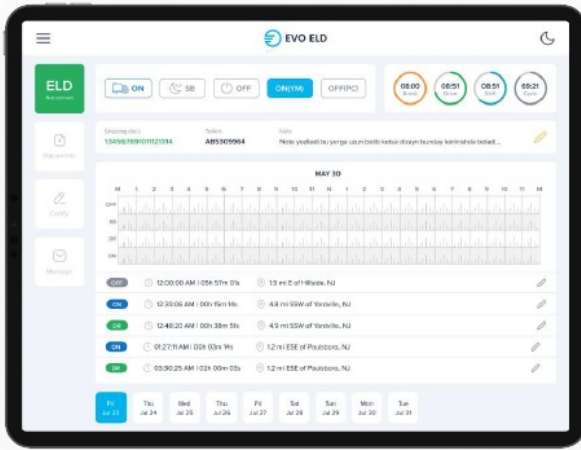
EVO ELD

ELD
Not connect

ON
SB
OFF
ON(YM)
OFF(PC)

08:00
Break

08:51
Drive

08:51
Shift

69:21
Cycle

Documents

Certify

Message

Shipping docs
13456789101121314

Trailers
AB5309964

Note
Nista yazilsadi bu yerga uzun bolib ketsa shuyin bunday korinishda boladi...

MAY 30

M 1 2 3 4 5 6 7 8 9 10 11 M 1 2 3 4 5 6 7 8 9 10 11 M

OFF
SB
DR
ON

OFF 12:00:00 AM | 05h 57m 0s 1.9 mi E of Hillside, NJ

ON 12:33:06 AM | 00h 15m 14s 4.9 mi SSW of Yardville, NJ

DR 12:48:20 AM | 00h 38m 51s 4.9 mi SSW of Yardville, NJ

ON 01:27:11 AM | 02h 03m 14s 1.2 mi ESE of Paulsboro, NJ

DR 03:30:25 AM | 02h 00m 03s 1.2 mi ESE of Paulsboro, NJ

Fri Jul 23
Thu Jul 24
Wed Jul 25
Thu Jul 26
Fri Jul 27
Sat Jul 28
Sun Jul 29
Mon Jul 30
Tue Jul 31